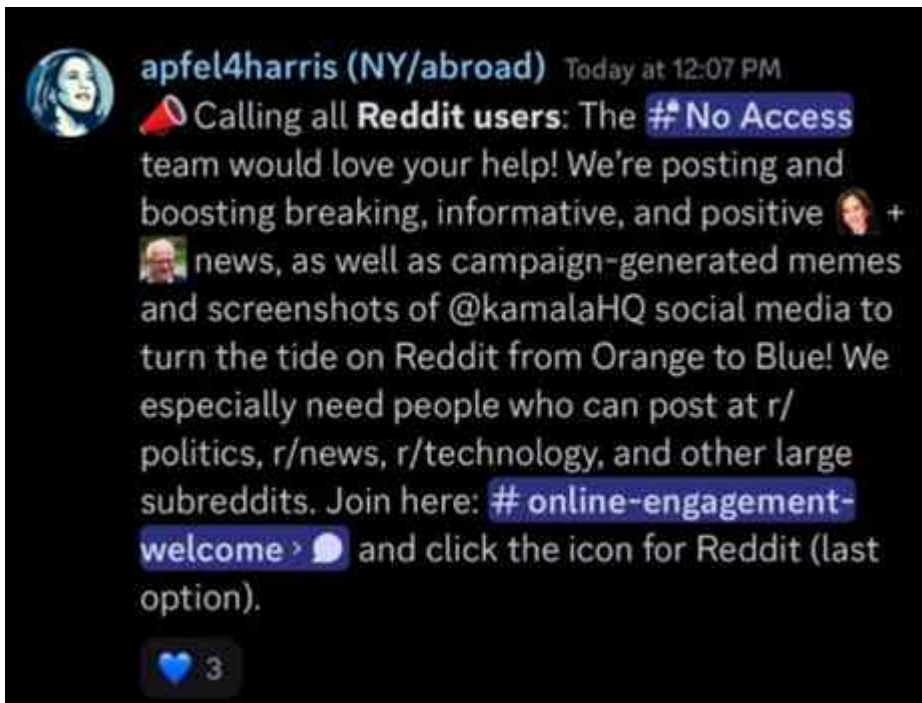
apfel4harris (NY/abroad) Today at 12:07 PM

📣 Calling all **Reddit users**: The # No Access team would love your help! We're posting and boosting breaking, informative, and positive + news, as well as campaign-generated memes and screenshots of @kamalaHQ social media to turn the tide on Reddit from Orange to Blue! We especially need people who can post at r/politics, r/news, r/technology, and other large subreddits. Join here: # online-engagement-welcome › and click the icon for Reddit (last option).

💙 3